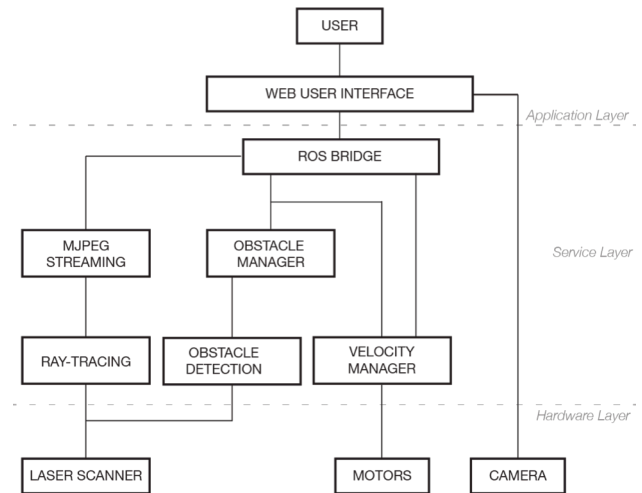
USER

WEB USER INTERFACE

Application Layer

ROS BRIDGE

MJPEG STREAMING

OBSTACLE MANAGER

Service Layer

RAY-TRACING

OBSTACLE DETECTION

VELOCITY MANAGER

Hardware Layer

LASER SCANNER

MOTORS

CAMERA